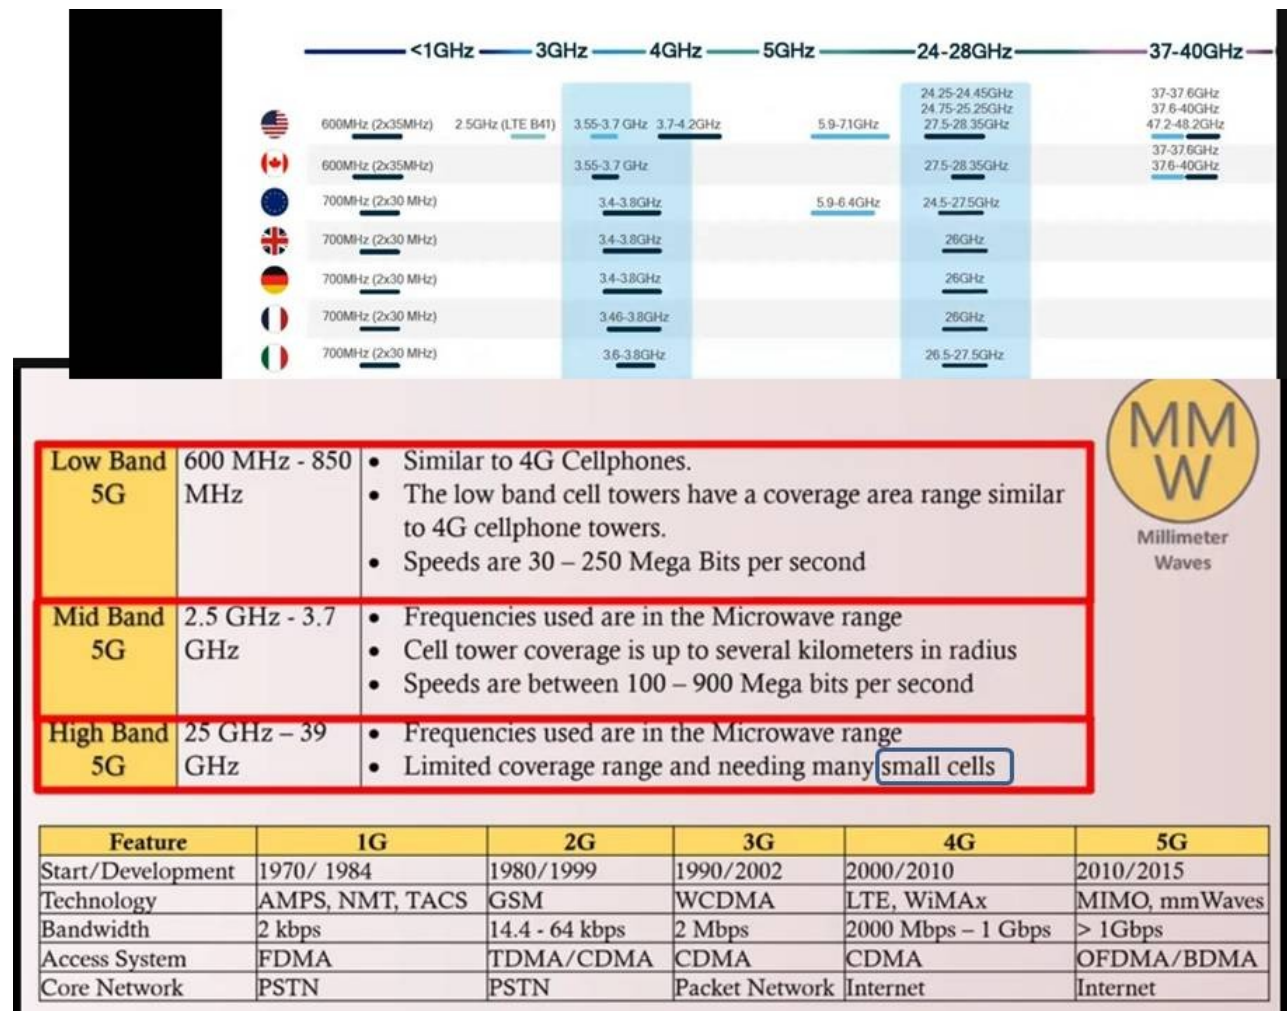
<1GHz 3GHz 4GHz 5GHz 24-28GHz 37-40GHz

600MHz (2x35MHz) 2.5GHz (LTE B41) 3.55-3.7 GHz 3.7-4.2GHz 5.9-7.1GHz 24.25-24.45GHz 24.75-25.25GHz 27.5-28.35GHz 37-37.6GHz 37.6-40GHz 47.2-48.2GHz

600MHz (2x35MHz) 3.55-3.7 GHz 27.5-28.35GHz 37-37.6GHz 37.6-40GHz

700MHz (2x30 MHz) 3.4-3.8GHz 5.9-6.4GHz 24.5-27.5GHz

700MHz (2x30 MHz) 3.4-3.8GHz 26GHz

700MHz (2x30 MHz) 3.4-3.8GHz 26GHz

700MHz (2x30 MHz) 3.46-3.8GHz 26GHz

700MHz (2x30 MHz) 3.6-3.8GHz 26.5-27.5GHz

MM W
Millimeter Waves

| Low Band 5G | 600 MHz - 850 MHz | • Similar to 4G Cellphones. • The low band cell towers have a coverage area range similar to 4G cellphone towers. • Speeds are 30 – 250 Mega Bits per second |
|---|---|---|
| Mid Band 5G | 2.5 GHz - 3.7 GHz | • Frequencies used are in the Microwave range • Cell tower coverage is up to several kilometers in radius • Speeds are between 100 – 900 Mega bits per second |
| High Band 5G | 25 GHz – 39 GHz | • Frequencies used are in the Microwave range • Limited coverage range and needing many small cells |

| Feature | 1G | 2G | 3G | 4G | 5G |
|---|---|---|---|---|---|
| Start/Development | 1970/ 1984 | 1980/1999 | 1990/2002 | 2000/2010 | 2010/2015 |
| Technology | AMPS, NMT, TACS | GSM | WCDMA | LTE, WiMAx | MIMO, mmWaves |
| Bandwidth | 2 kbps | 14.4 - 64 kbps | 2 Mbps | 2000 Mbps – 1 Gbps | > 1Gbps |
| Access System | FDMA | TDMA/CDMA | CDMA | CDMA | OFDMA/BDMA |
| Core Network | PSTN | PSTN | Packet Network | Internet | Internet |